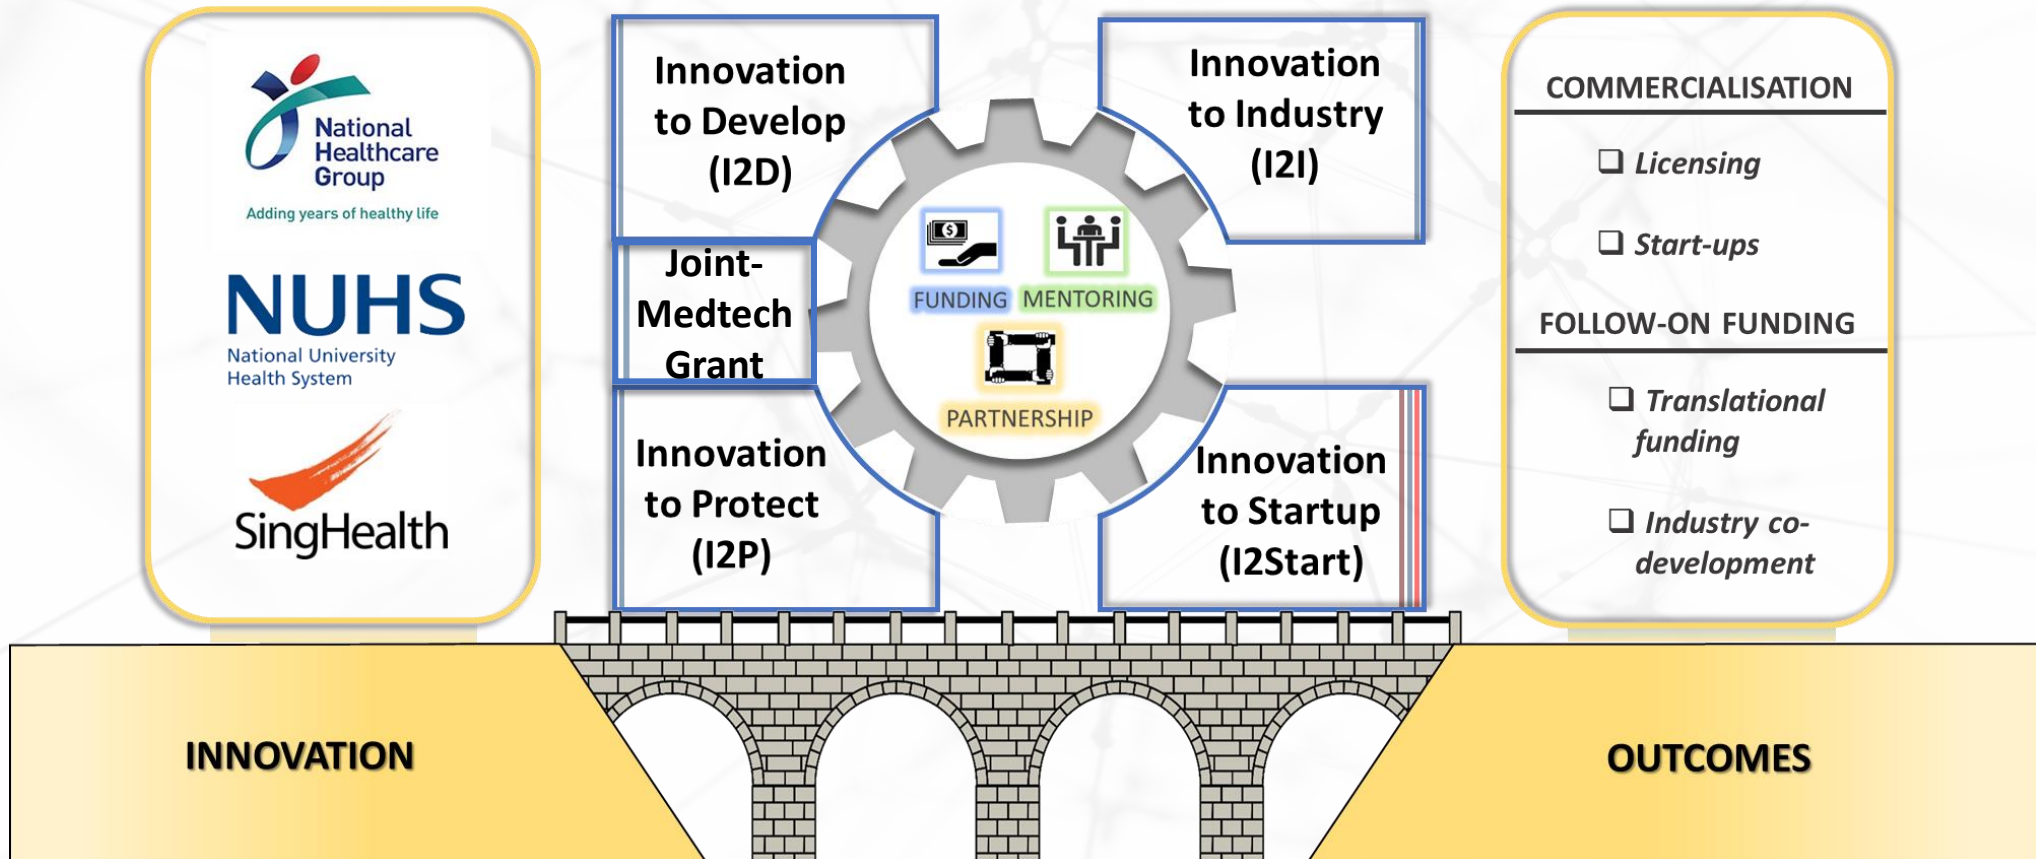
National Healthcare Group
Adding years of healthy life

NUHS
National University Health System

SingHealth

Innovation to Develop (I2D)

Joint-Medtech Grant

Innovation to Protect (I2P)

Innovation to Industry (I2I)

Innovation to Startup (I2Start)

FUNDING
MENTORING
PARTNERSHIP

COMMERCIALISATION
❑ Licensing
❑ Start-ups

FOLLOW-ON FUNDING
❑ Translational funding
❑ Industry co-development

INNOVATION

OUTCOMES